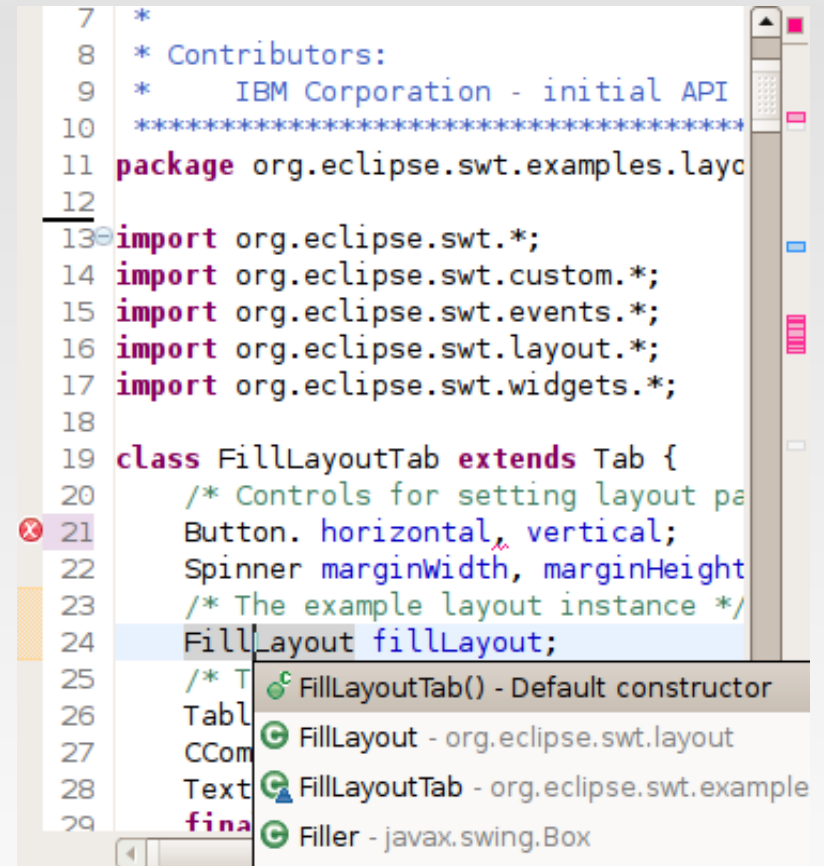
7 *
8 * Contributors:
9 * IBM Corporation - initial API
10 ******************************************
11 package org.eclipse.swt.examples.layo
12
13 import org.eclipse.swt.*;
14 import org.eclipse.swt.custom.*;
15 import org.eclipse.swt.events.*;
16 import org.eclipse.swt.layout.*;
17 import org.eclipse.swt.widgets.*;
18
19 class FillLayoutTab extends Tab {
20 /* Controls for setting layout pa
21 Button. horizontal, vertical;
22 Spinner marginWidth, marginHeight
23 /* The example layout instance */
24 FillLayout fillLayout;
25 /* T
26 Tabl
27 CCom
28 Text
29 fina

FillLayoutTab() - Default constructor
FillLayout - org.eclipse.swt.layout
FillLayoutTab - org.eclipse.swt.example
Filler - javax.swing.Box